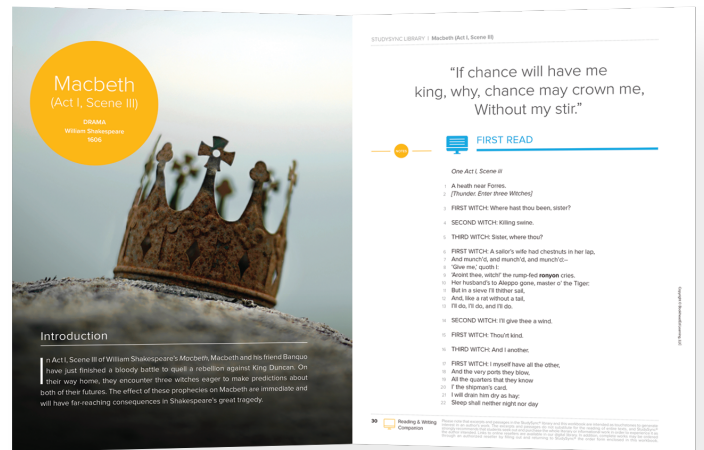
Macbeth
(Act I, Scene III)

DRAMA
William Shakespeare
1606

Introduction

In Act I, Scene III of William Shakespeare's Macbeth, Macbeth and his friend Banquo have just finished a bloody battle to quell a rebellion against King Duncan. On their way home, they encounter three witches eager to make predictions about both of their futures. The effect of these prophecies on Macbeth are immediate and will have far-reaching consequences in Shakespeare's great tragedy.

STUDYSYNC LIBRARY | Macbeth (Act I, Scene III)

"If chance will have me king, why, chance may crown me, Without my stir."

FIRST READ

NOTES

One Act I, Scene III

1 A heath near Forres.
2 [Thunder. Enter three Witches]

3 FIRST WITCH: Where hast thou been, sister?

4 SECOND WITCH: Killing swine.

5 THIRD WITCH: Sister, where thou?

6 FIRST WITCH: A sailor's wife had chestnuts in her lap,
7 And munch'd, and munch'd, and munch'd:--
8 'Give me,' quoth I:
9 'Aroint thee, witch!' the rump-fed ronyon cries.
10 Her husband's to Aleppo gone, master o' the Tiger:
11 But in a sieve I'll thither sail,
12 And, like a rat without a tail,
13 I'll do, I'll do, and I'll do.

14 SECOND WITCH: I'll give thee a wind.

15 FIRST WITCH: Thou'rt kind.

16 THIRD WITCH: And I another.

17 FIRST WITCH: I myself have all the other,
18 And the very ports they blow,
19 All the quarters that they know
20 I' the shipman's card.
21 I will drain him dry as hay:
22 Sleep shall neither night nor day

30 Reading & Writing Companion

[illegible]

Copyright © BookheadEd Learning, LLC